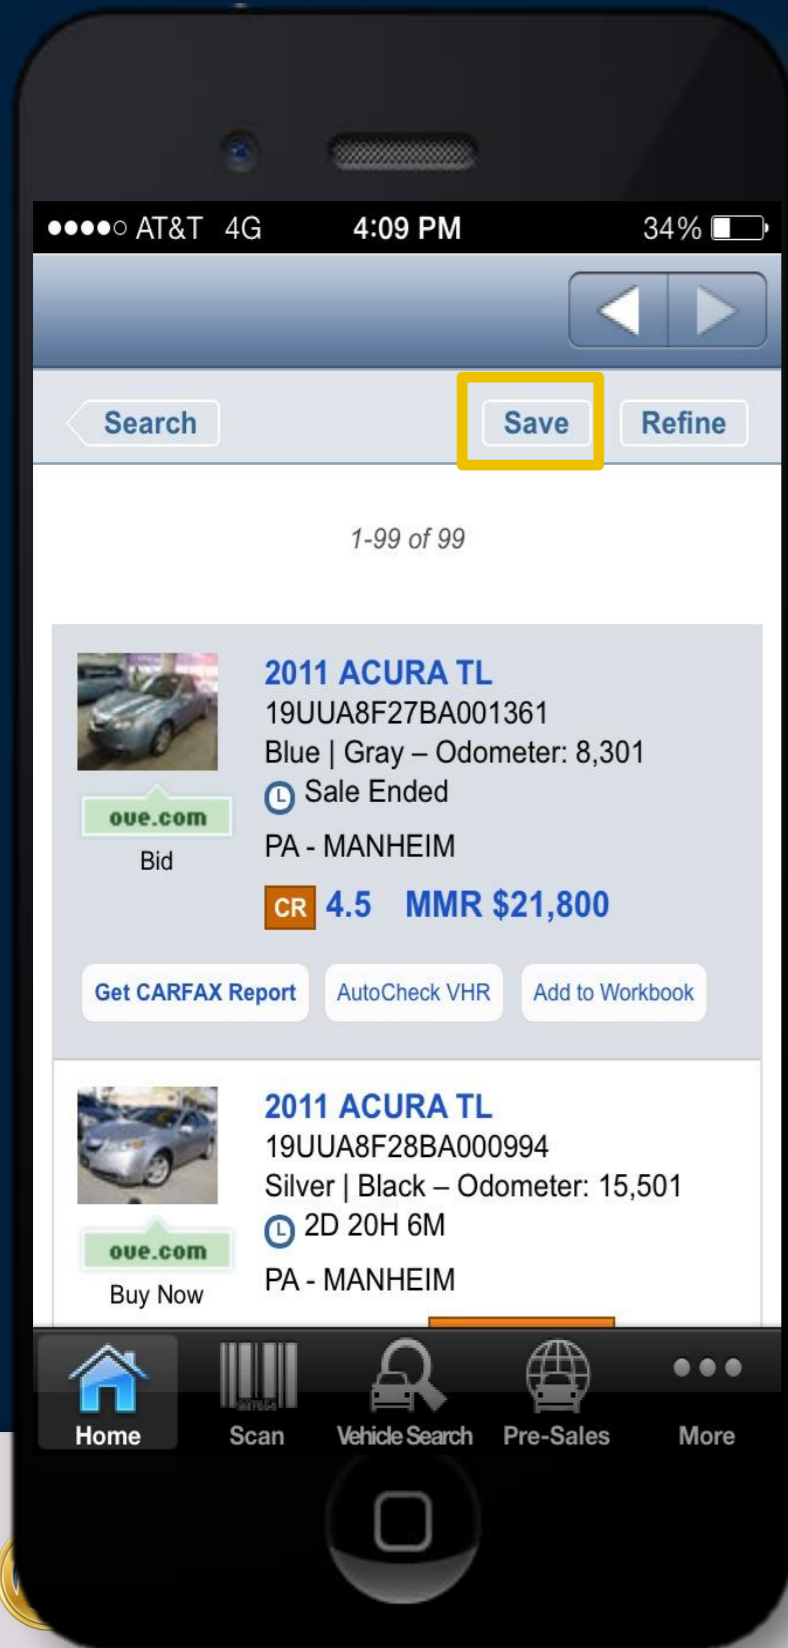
●●●●○ AT&T 4G 4:09 PM 34%

Search

Save

Refine

1-99 of 99

2011 ACURA TL
19UUA8F27BA001361
Blue | Gray – Odometer: 8,301
Sale Ended
PA - MANHEIM

oue.com
Bid

CR 4.5 MMR $21,800

Get CARFAX Report
AutoCheck VHR
Add to Workbook

2011 ACURA TL
19UUA8F28BA000994
Silver | Black – Odometer: 15,501
2D 20H 6M
PA - MANHEIM

oue.com
Buy Now

Home
Scan
Vehicle Search
Pre-Sales
More